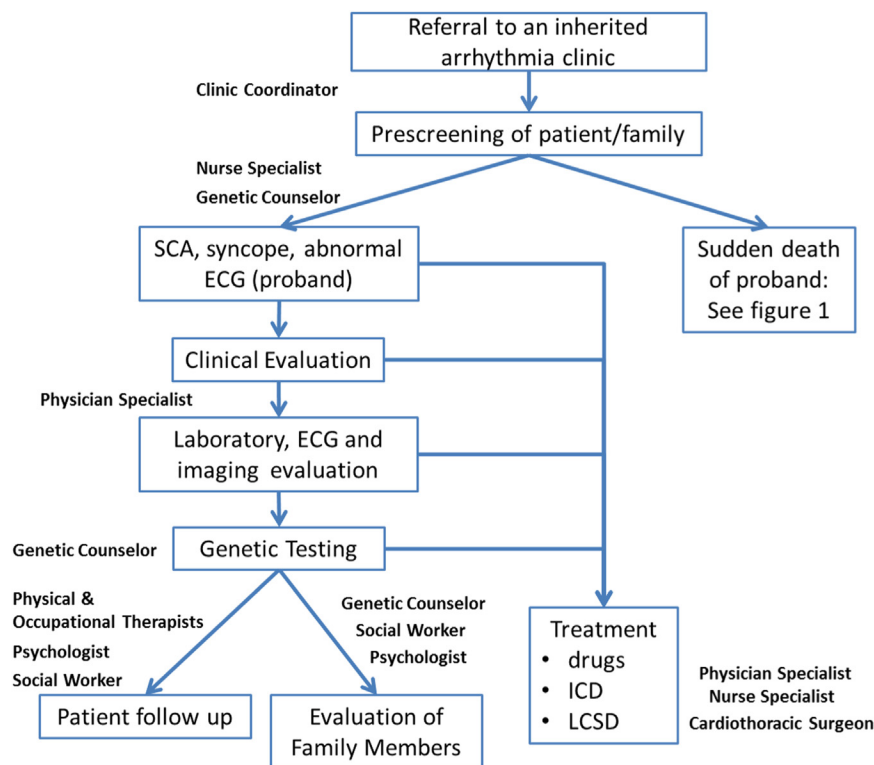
Referral to an inherited arrhythmia clinic

Clinic Coordinator

Prescreening of patient/family

Nurse Specialist
Genetic Counselor

SCA, syncope, abnormal ECG (proband)

Sudden death of proband: See figure 1

Clinical Evaluation

Physician Specialist

Laboratory, ECG and imaging evaluation

Genetic Counselor

Genetic Testing

Physical & Occupational Therapists
Psychologist
Social Worker

Genetic Counselor
Social Worker
Psychologist

Treatment
• drugs
• ICD
• LCSD

Physician Specialist
Nurse Specialist
Cardiothoracic Surgeon

Patient follow up

Evaluation of Family Members